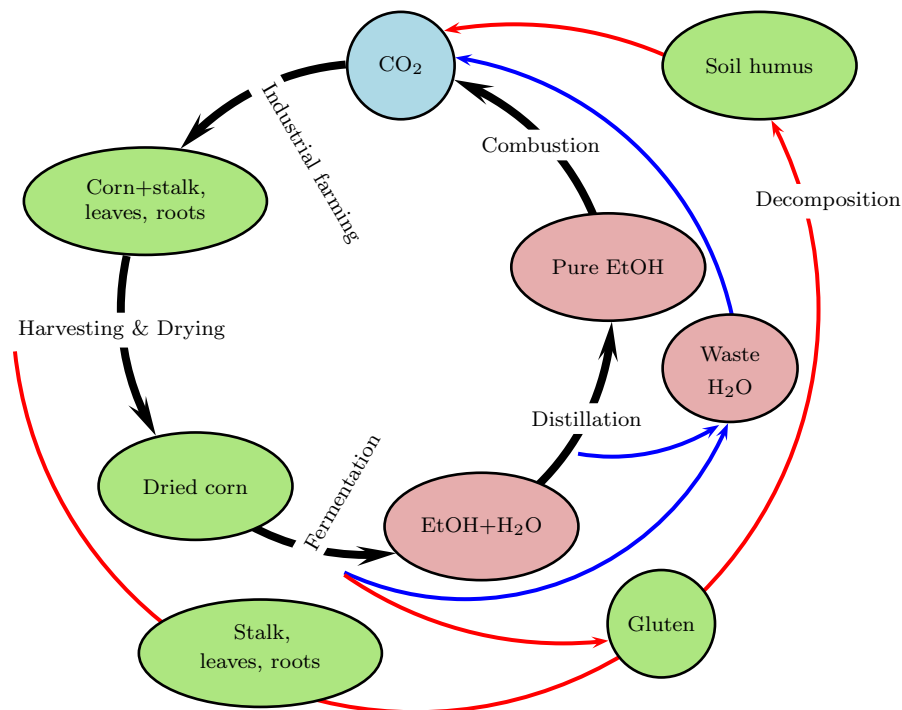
$CO_2$

Soil humus

Industrial farming

Combustion

Corn+stalk, leaves, roots

Decomposition

Pure EtOH

Harvesting & Drying

Waste $H_2O$

Distillation

Fermentation

Dried corn

$EtOH+H_2O$

Gluten

Stalk, leaves, roots